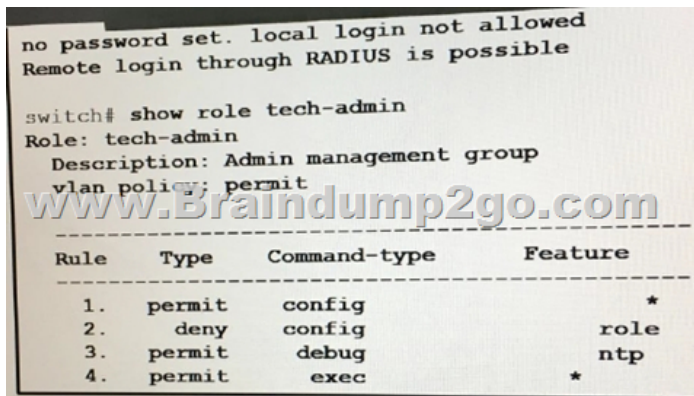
no password set. local login not allowed
Remote login through RADIUS is possible

switch# show role tech-admin
Role: tech-admin
Description: Admin management group
vlan policy: permit

www.Braindump2go.com

---------------------------------------------------------------
Rule Type Command-type Feature
---------------------------------------------------------------
1. permit config *
2. deny config role
3. permit debug ntp
4. permit exec *